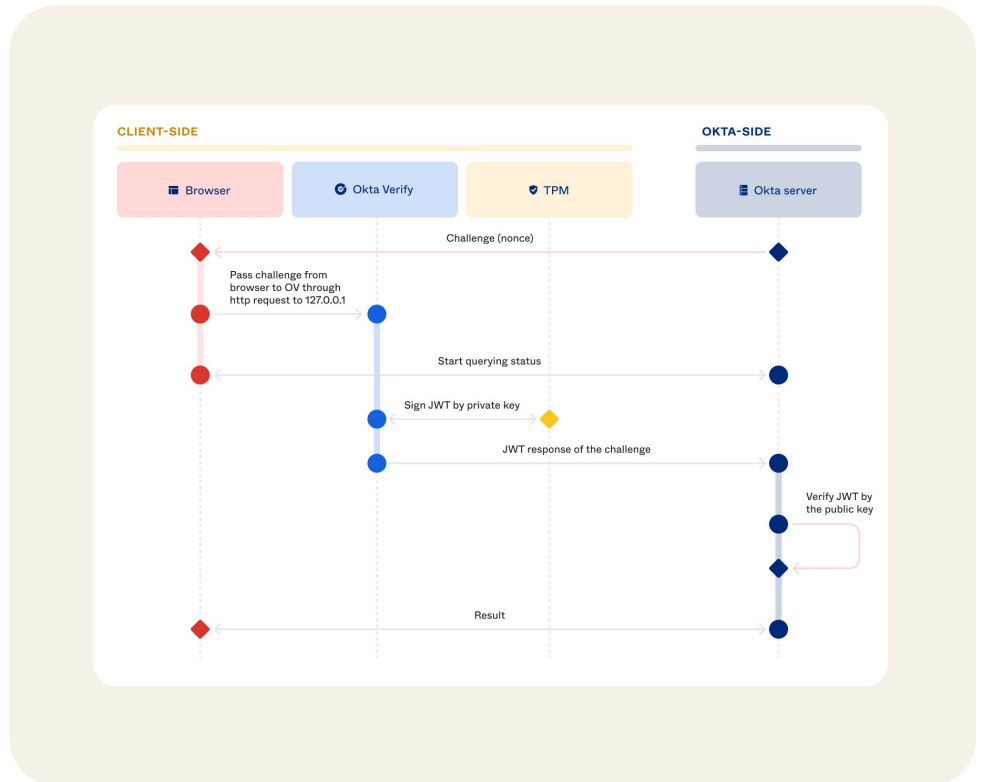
CLIENT-SIDE

OKTA-SIDE

Browser

Okta Verify

TPM

Okta server

Challenge (nonce)

Pass challenge from browser to OV through http request to 127.0.0.1

Start querying status

Sign JWT by private key

JWT response of the challenge

Verify JWT by the public key

Result